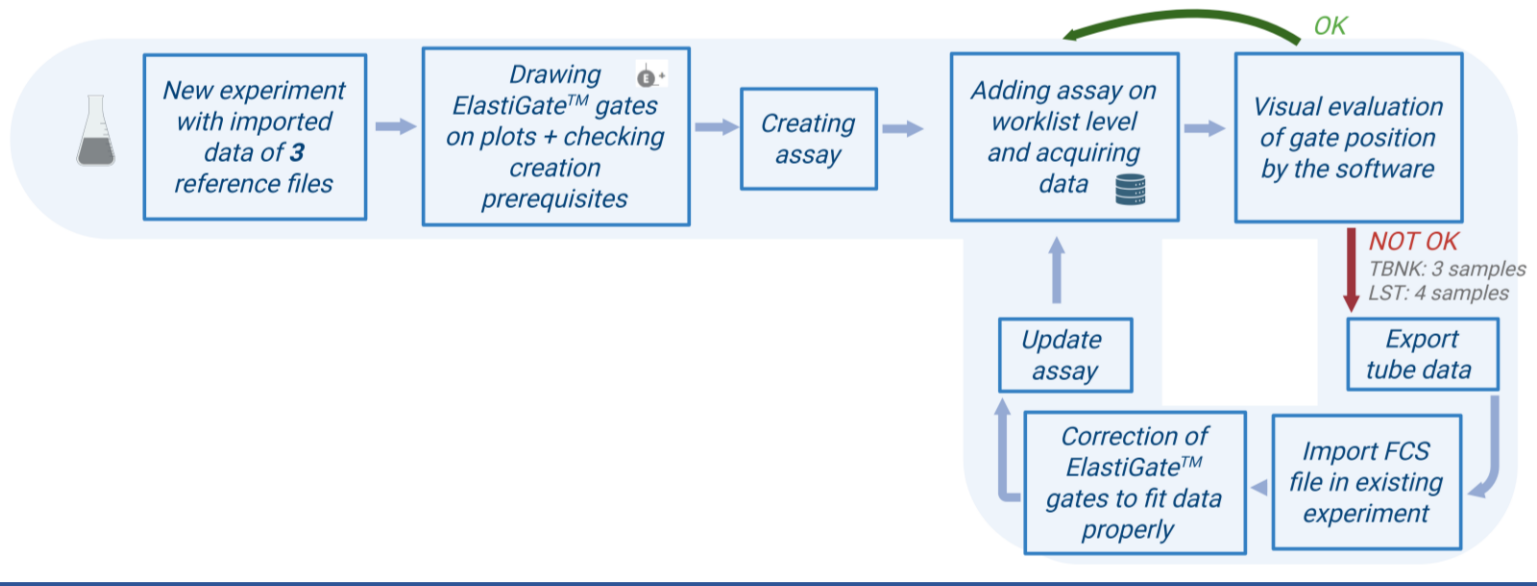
New experiment with imported data of **3** reference files

Drawing ElastiGate$^{TM}$ gates on plots + checking creation prerequisites

Creating assay

Adding assay on worklist level and acquiring data

Visual evaluation of gate position by the software

OK

NOT OK

TBNK: 3 samples
LST: 4 samples

Export tube data

Import FCS file in existing experiment

Correction of ElastiGate$^{TM}$ gates to fit data properly

Update assay